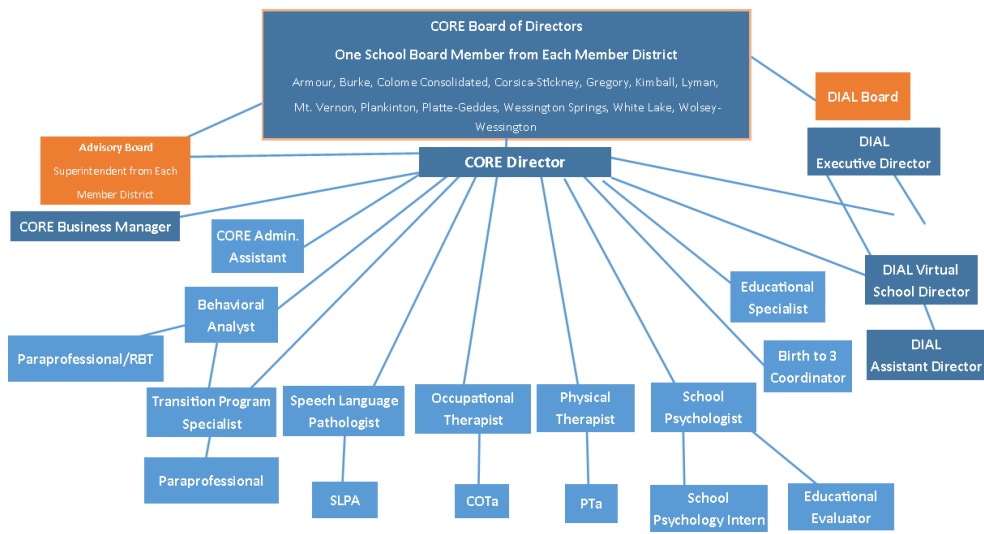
CORE Board of Directors

One School Board Member from Each Member District

Armour, Burke, Colome Consolidated, Corsica-Stickney, Gregory, Kimball, Lyman, Mt. Vernon, Plankinton, Platte-Geddes, Wessington Springs, White Lake, Wolsey-Wessington

DIAL Board

Advisory Board

Superintendent from Each Member District

CORE Director

DIAL Executive Director

CORE Business Manager

CORE Admin. Assistant

DIAL Virtual School Director

Educational Specialist

Behavioral Analyst

DIAL Assistant Director

Paraprofessional/RBT

Birth to 3 Coordinator

Transition Program Specialist

Speech Language Pathologist

Occupational Therapist

Physical Therapist

School Psychologist

Paraprofessional

SLPA

COTa

PTa

School Psychology Intern

Educational Evaluator